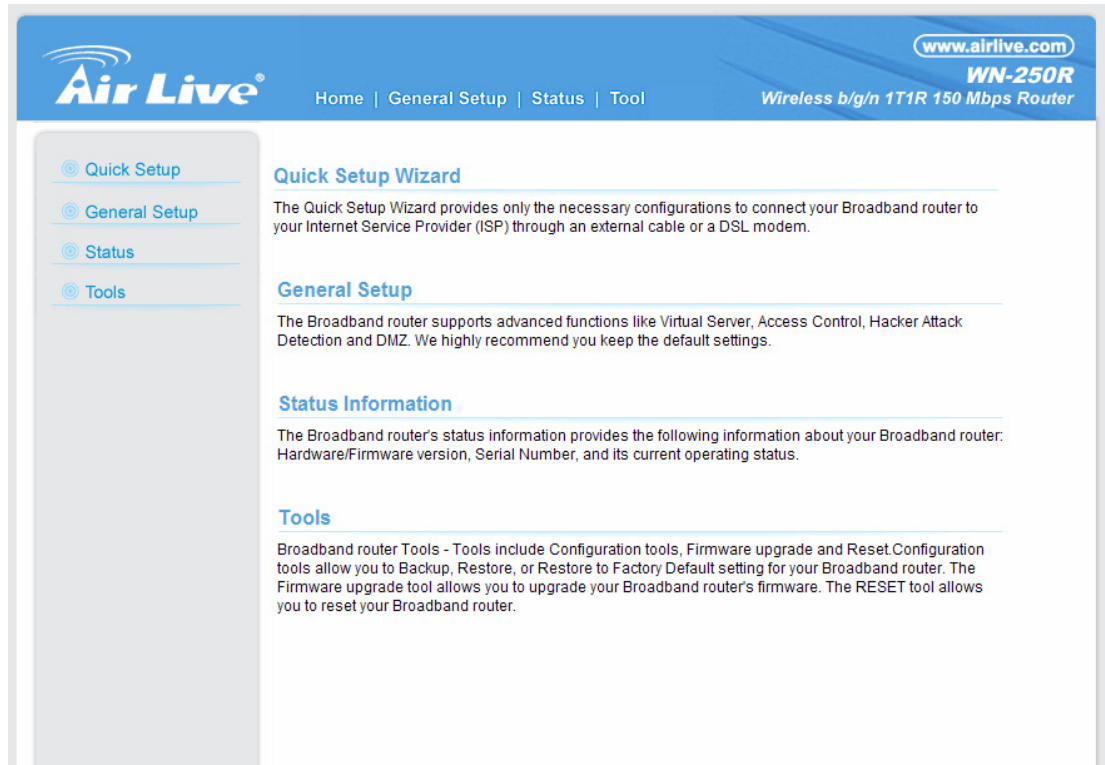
Air Live®

Home | General Setup | Status | Tool

www.airlive.com
WN-250R
Wireless b/g/n 1T1R 150 Mbps Router

Quick Setup
General Setup
Status
Tools

Quick Setup Wizard

The Quick Setup Wizard provides only the necessary configurations to connect your Broadband router to your Internet Service Provider (ISP) through an external cable or a DSL modem.

General Setup

The Broadband router supports advanced functions like Virtual Server, Access Control, Hacker Attack Detection and DMZ. We highly recommend you keep the default settings.

Status Information

The Broadband router's status information provides the following information about your Broadband router: Hardware/Firmware version, Serial Number, and its current operating status.

Tools

Broadband router Tools - Tools include Configuration tools, Firmware upgrade and Reset.Configuration tools allow you to Backup, Restore, or Restore to Factory Default setting for your Broadband router. The Firmware upgrade tool allows you to upgrade your Broadband router's firmware. The RESET tool allows you to reset your Broadband router.